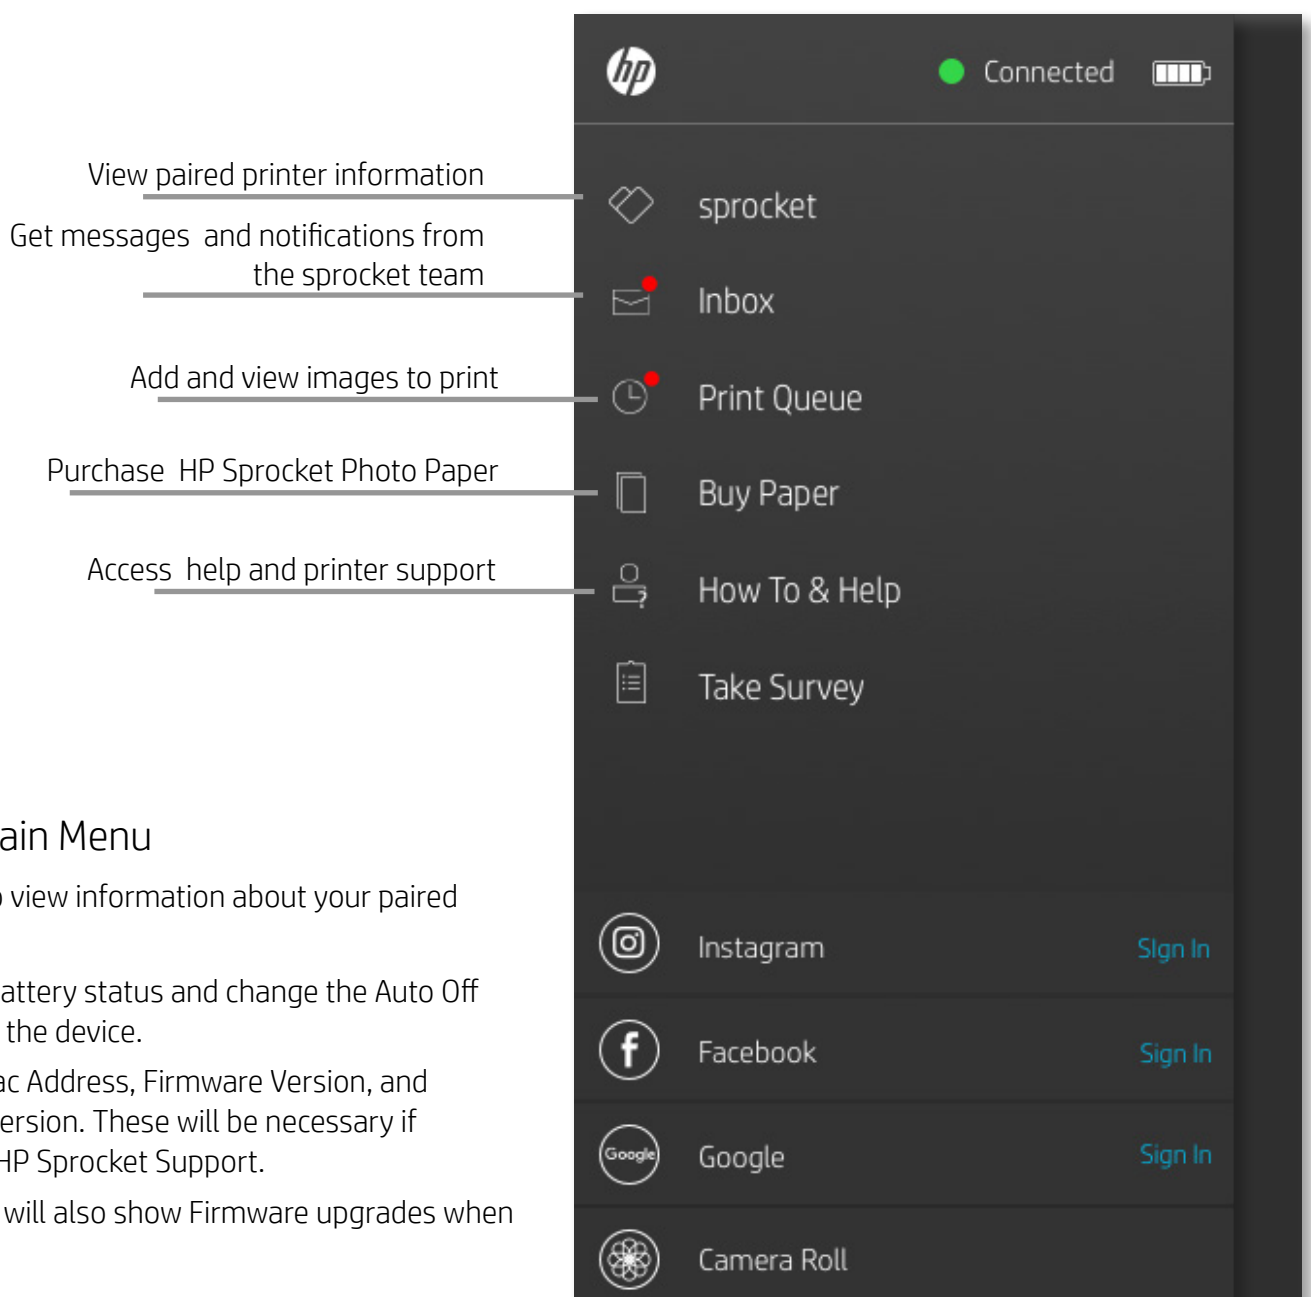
View paired printer information

Get messages and notifications from the sprocket team

Add and view images to print

Purchase HP Sprocket Photo Paper

Access help and printer support

ain Menu

view information about your paired

attery status and change the Auto Off the device.

ac Address, Firmware Version, and ersion. These will be necessary if HP Sprocket Support.

will also show Firmware upgrades when

hp

Connected

sprocket

Inbox

Print Queue

Buy Paper

How To & Help

Take Survey

Instagram

Sign In

Facebook

Sign In

Google

Google

Sign In

Camera Roll